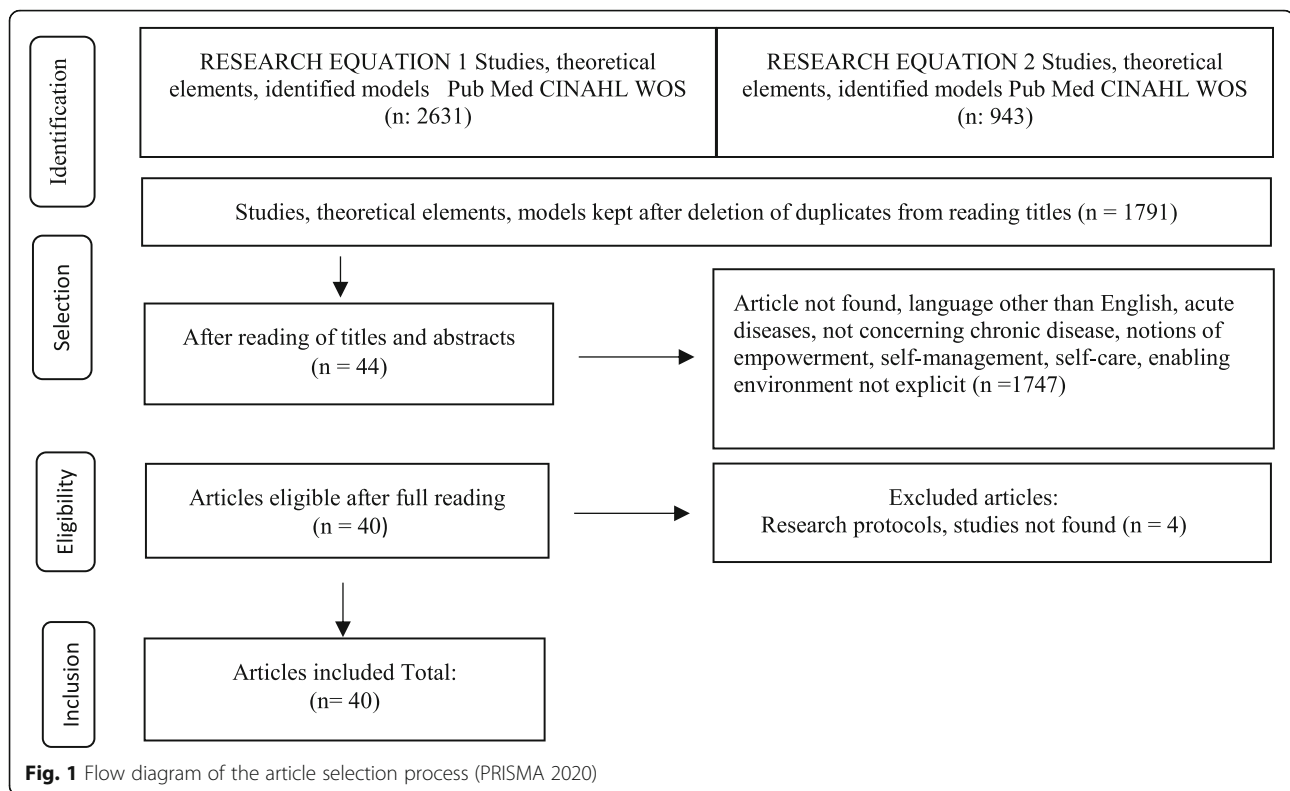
Identification

RESEARCH EQUATION 1 Studies, theoretical elements, identified models Pub Med CINAHL WOS (n: 2631)

RESEARCH EQUATION 2 Studies, theoretical elements, identified models Pub Med CINAHL WOS (n: 943)

Studies, theoretical elements, models kept after deletion of duplicates from reading titles (n = 1791)

Selection

After reading of titles and abstracts (n = 44)

Article not found, language other than English, acute diseases, not concerning chronic disease, notions of empowerment, self-management, self-care, enabling environment not explicit (n =1747)

Eligibility

Articles eligible after full reading (n = 40)

Excluded articles: Research protocols, studies not found (n = 4)

Inclusion

Articles included Total: (n= 40)

Fig. 1 Flow diagram of the article selection process (PRISMA 2020)